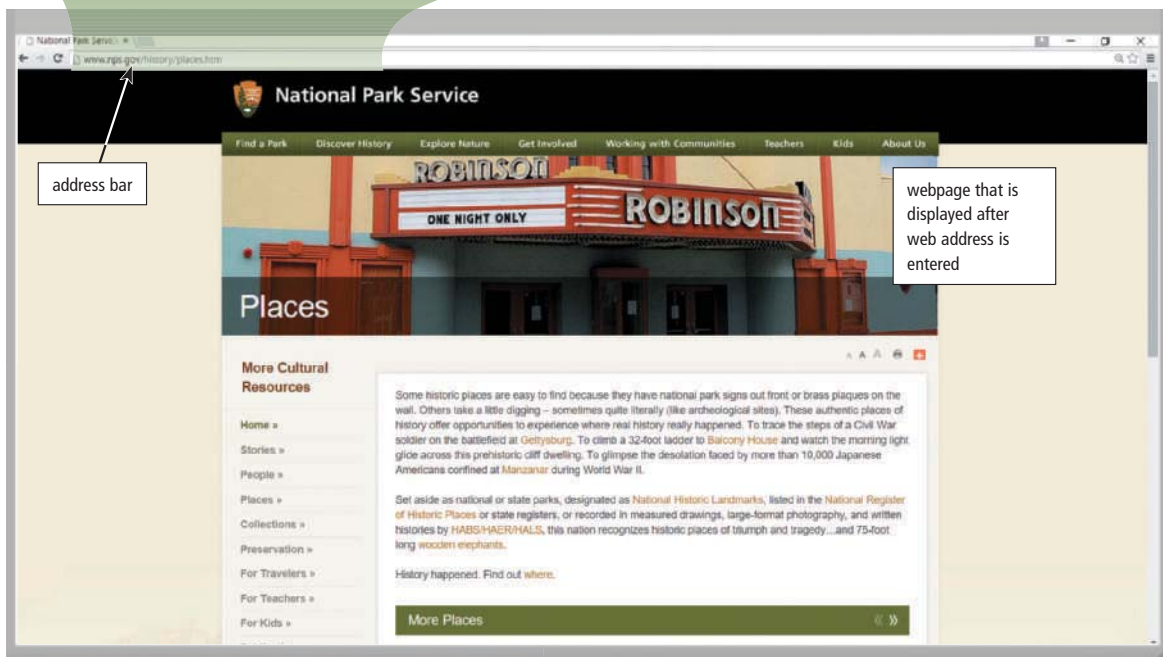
National Park Servi ×

www.nps.gov/history/places.htm

address bar

National Park Service

Find a Park | Discover History | Explore Nature | Get Involved | Working with Communities | Teachers | Kids | About Us

ROBINSON

ONE NIGHT ONLY

ROBINSON

webpage that is displayed after web address is entered

Places

More Cultural Resources

Home »

Stories »

People »

Places »

Collections »

Preservation »

For Travelers »

For Teachers »

For Kids »

A A A

Some historic places are easy to find because they have national park signs out front or brass plaques on the wall. Others take a little digging – sometimes quite literally (like archeological sites). These authentic places of history offer opportunities to experience where real history really happened. To trace the steps of a Civil War soldier on the battlefield at Gettysburg. To climb a 32-foot ladder to Balcony House and watch the morning light glide across this prehistoric cliff dwelling. To glimpse the desolation faced by more than 10,000 Japanese Americans confined at Manzanar during World War II.

Set aside as national or state parks, designated as National Historic Landmarks, listed in the National Register of Historic Places or state registers, or recorded in measured drawings, large-format photography, and written histories by HABS/HAER/HALS, this nation recognizes historic places of triumph and tragedy...and 75-foot long wooden elephants.

History happened. Find out where.

More Places